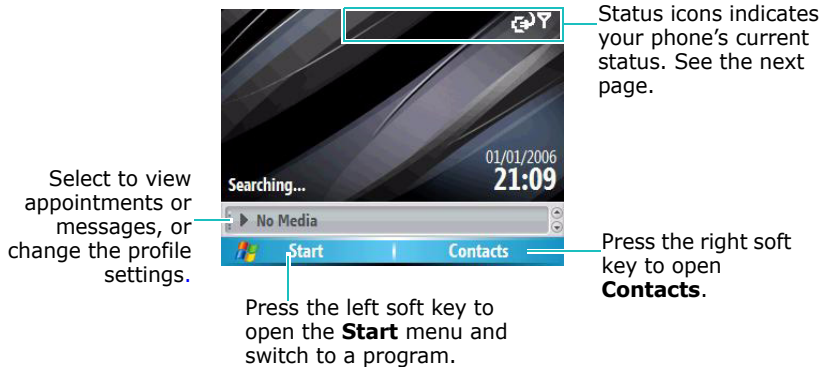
Status icons indicates your phone's current status. See the next page.

01/01/2006
21:09

Searching...

No Media

Start

Contacts

Select to view appointments or messages, or change the profile settings.

Press the right soft key to open **Contacts**.

Press the left soft key to open the **Start** menu and switch to a program.